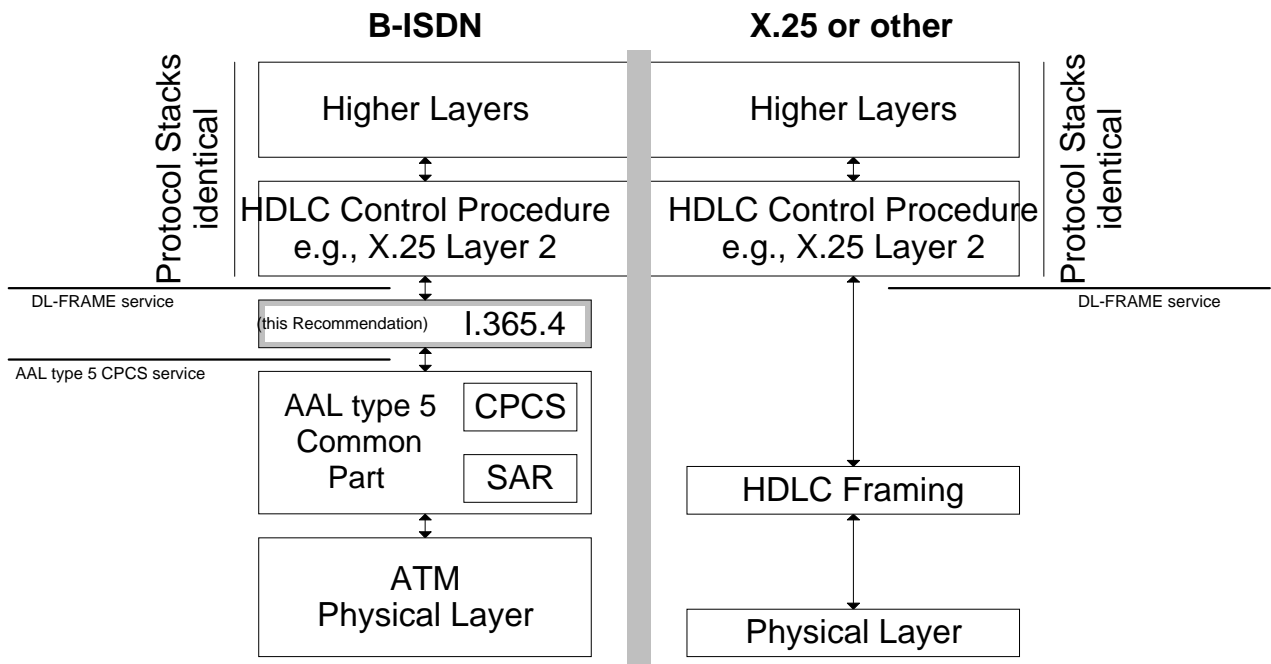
B-ISDN

X.25 or other

Protocol Stacks identical

Higher Layers

HDLC Control Procedure e.g., X.25 Layer 2

DL-FRAME service

(this Recommendation) I.365.4

AAL type 5 CPCS service

AAL type 5 Common Part

CPCS

SAR

ATM Physical Layer

Higher Layers

HDLC Control Procedure e.g., X.25 Layer 2

Protocol Stacks identical

DL-FRAME service

HDLC Framing

Physical Layer